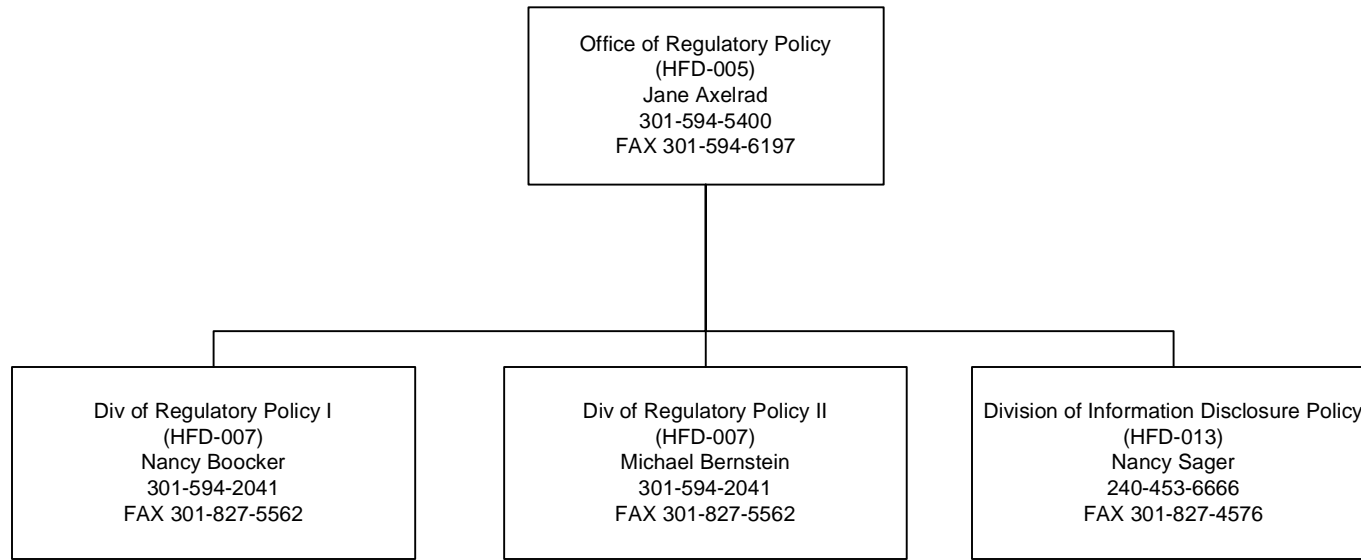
Office of Regulatory Policy
(HFD-005)
Jane Axelrad
301-594-5400
FAX 301-594-6197

Div of Regulatory Policy I
(HFD-007)
Nancy Boocker
301-594-2041
FAX 301-827-5562

Div of Regulatory Policy II
(HFD-007)
Michael Bernstein
301-594-2041
FAX 301-827-5562

Division of Information Disclosure Policy
(HFD-013)
Nancy Sager
240-453-6666
FAX 301-827-4576